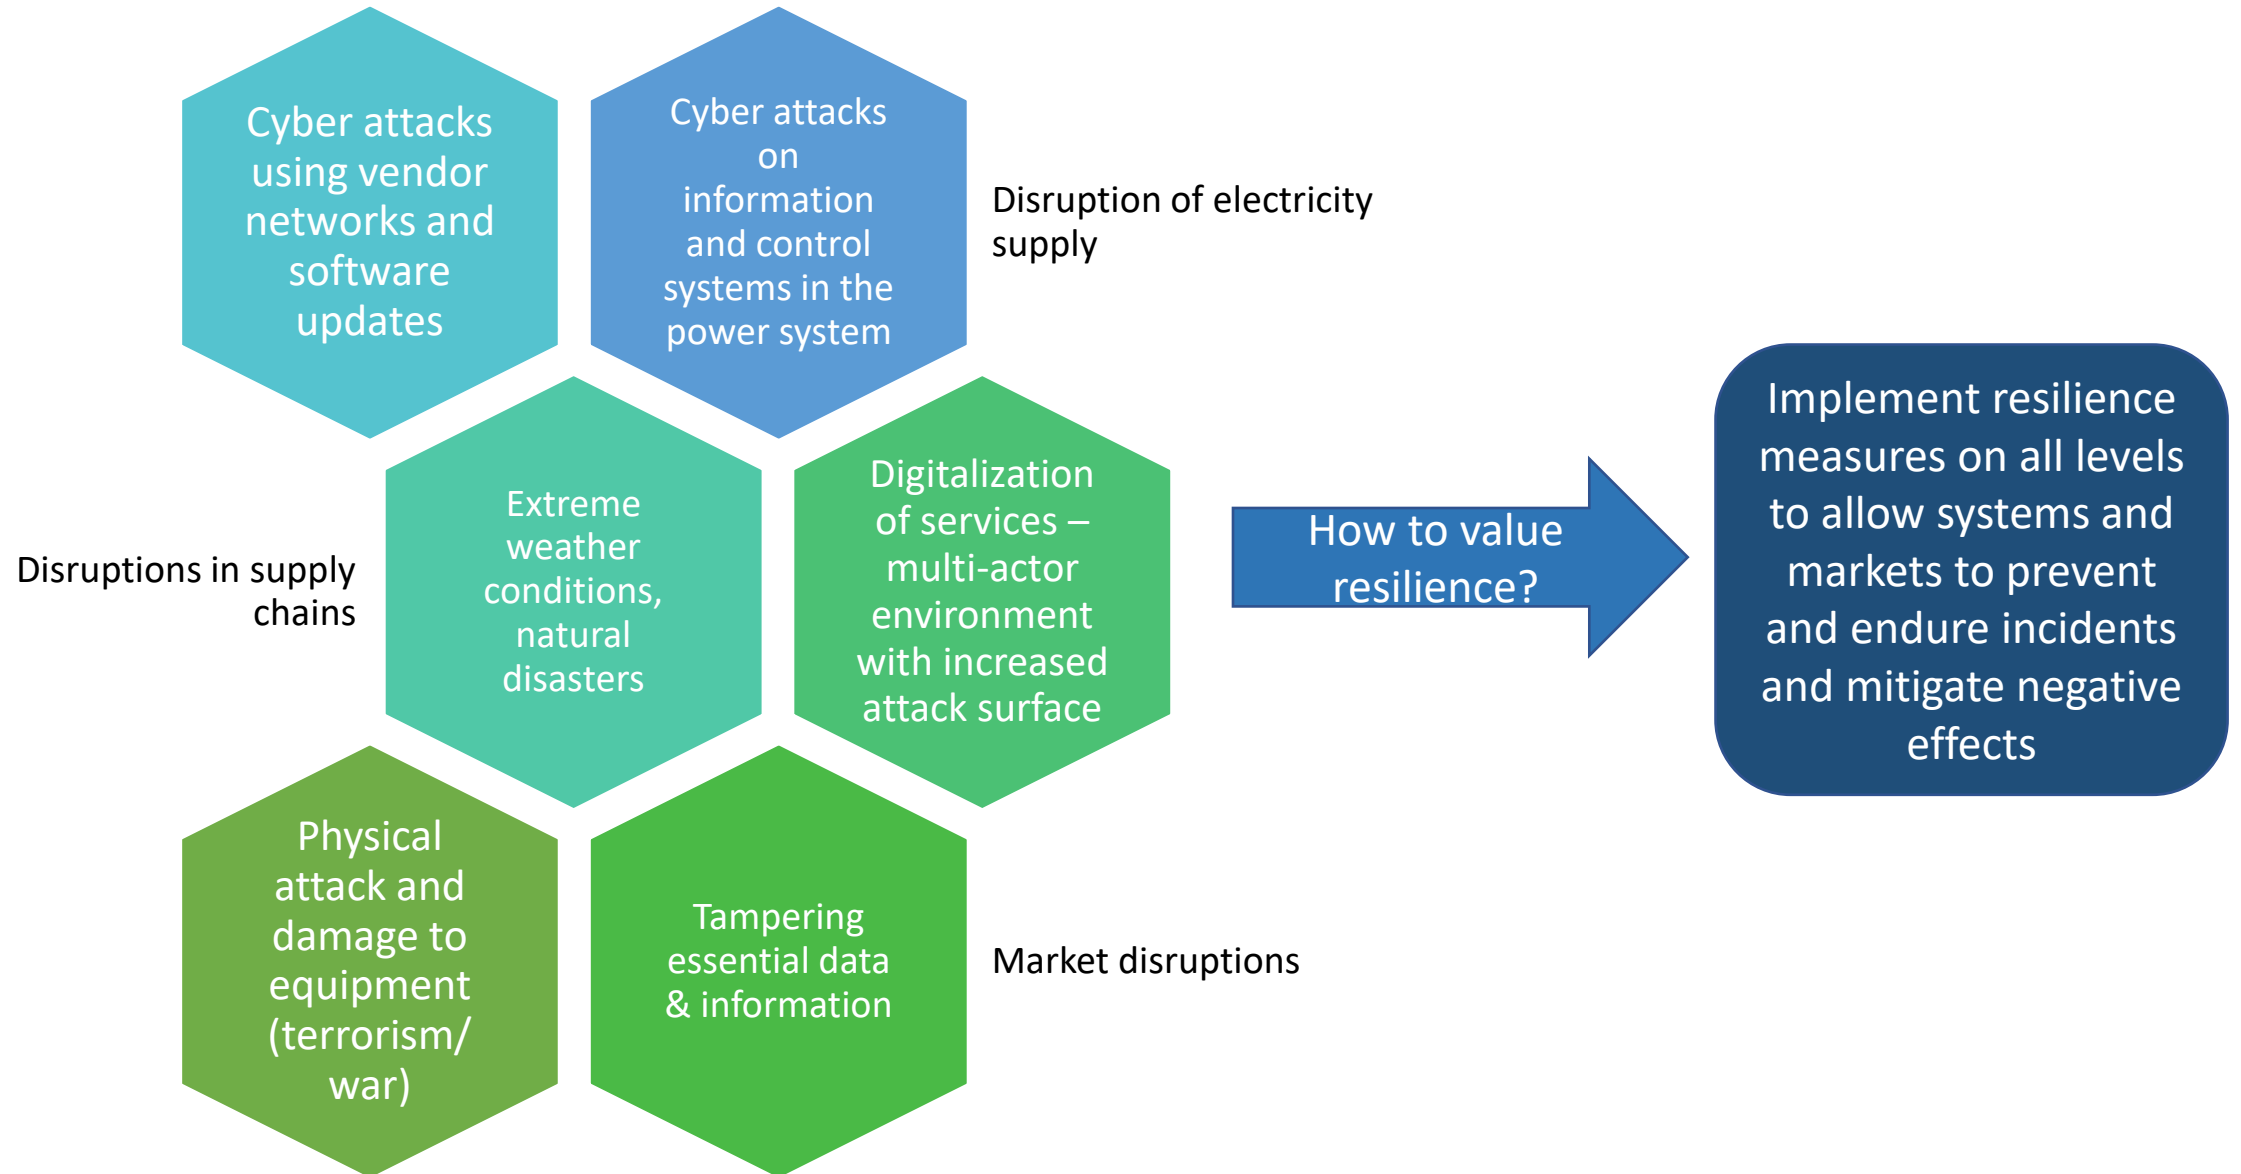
Cyber attacks using vendor networks and software updates

Cyber attacks on information and control systems in the power system

Disruption of electricity supply

Disruptions in supply chains

Extreme weather conditions, natural disasters

Digitalization of services – multi-actor environment with increased attack surface

How to value resilience?

Implement resilience measures on all levels to allow systems and markets to prevent and endure incidents and mitigate negative effects

Physical attack and damage to equipment (terrorism/ war)

Tampering essential data & information

Market disruptions